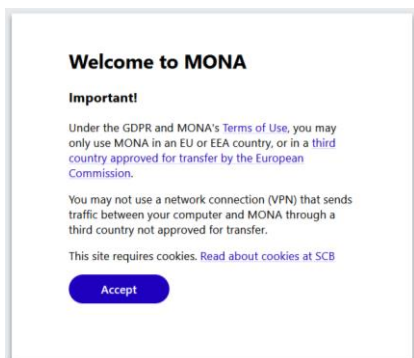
Welcome to MONA

Important!

Under the GDPR and MONA's Terms of Use, you may only use MONA in an EU or EEA country, or in a third country approved for transfer by the European Commission.

You may not use a network connection (VPN) that sends traffic between your computer and MONA through a third country not approved for transfer.

This site requires cookies. Read about cookies at SCB

Accept